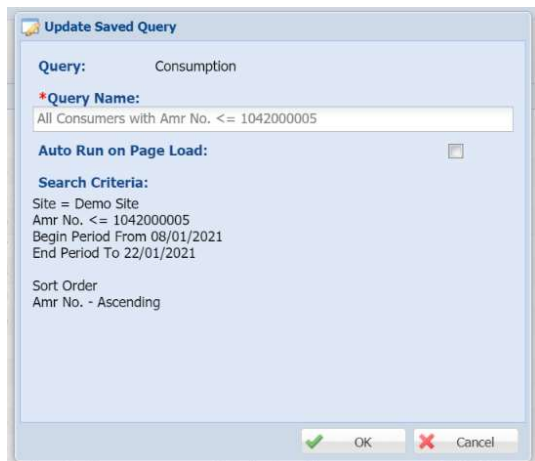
Update Saved Query

Query: Consumption

*Query Name:

All Consumers with Amr No. <= 1042000005

Auto Run on Page Load:

Search Criteria:

Site = Demo Site
Amr No. <= 1042000005
Begin Period From 08/01/2021
End Period To 22/01/2021

Sort Order
Amr No. - Ascending

OK Cancel